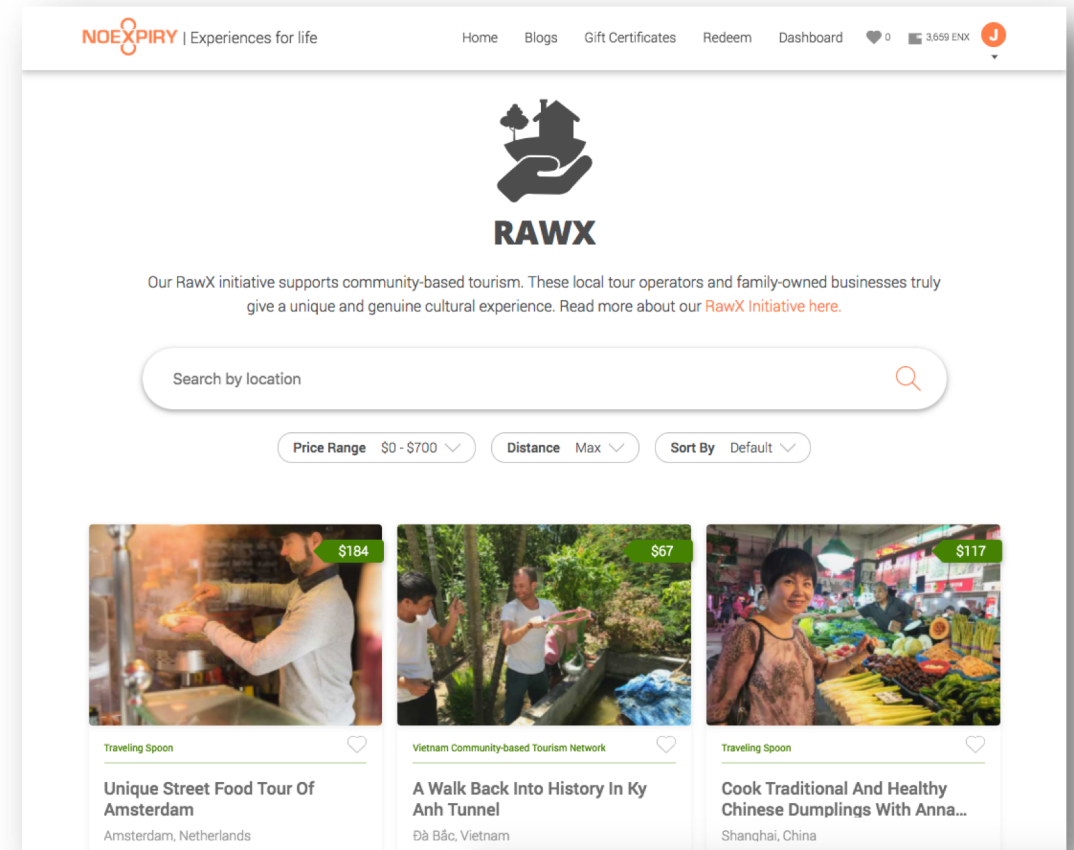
NOEXPIRY | Experiences for life

Home Blogs Gift Certificates Redeem Dashboard 0 3,659 ENX J

RAWX

Our RawX initiative supports community-based tourism. These local tour operators and family-owned businesses truly give a unique and genuine cultural experience. Read more about our RawX Initiative here.

Search by location

Price Range $0 - $700 Distance Max Sort By Default

$184
Traveling Spoon
Unique Street Food Tour Of Amsterdam
Amsterdam, Netherlands

$67
Vietnam Community-based Tourism Network
A Walk Back Into History In Ky Anh Tunnel
Đà Bắc, Vietnam

$117
Traveling Spoon
Cook Traditional And Healthy Chinese Dumplings With Anna...
Shanghai, China